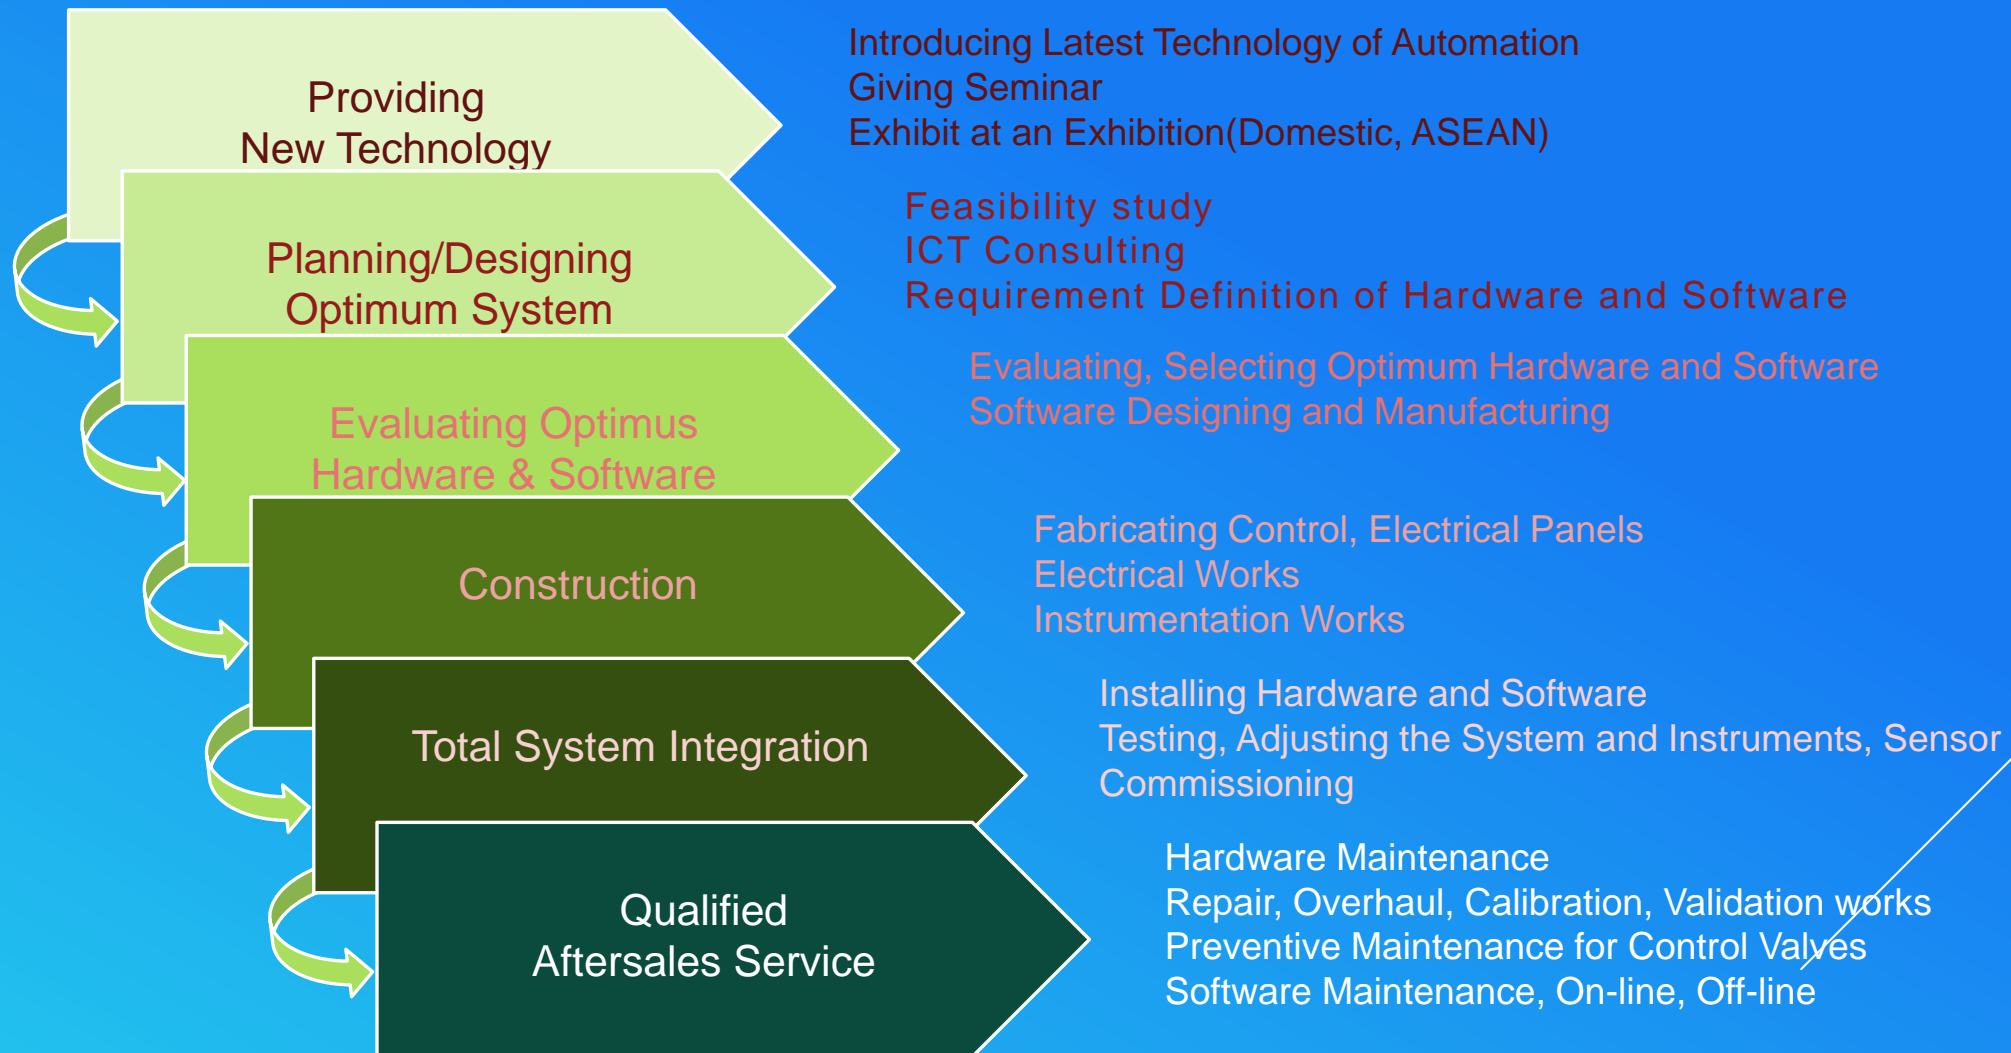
Providing
New Technology

Introducing Latest Technology of Automation
Giving Seminar
Exhibit at an Exhibition(Domestic, ASEAN)

Planning/Designing
Optimum System

Feasibility study
ICT Consulting
Requirement Definition of Hardware and Software

Evaluating Optimus
Hardware & Software

Evaluating, Selecting Optimum Hardware and Software
Software Designing and Manufacturing

Construction

Fabricating Control, Electrical Panels
Electrical Works
Instrumentation Works

Total System Integration

Installing Hardware and Software
Testing, Adjusting the System and Instruments, Sensor
Commissioning

Qualified
Aftersales Service

Hardware Maintenance
Repair, Overhaul, Calibration, Validation works
Preventive Maintenance for Control Valves
Software Maintenance, On-line, Off-line